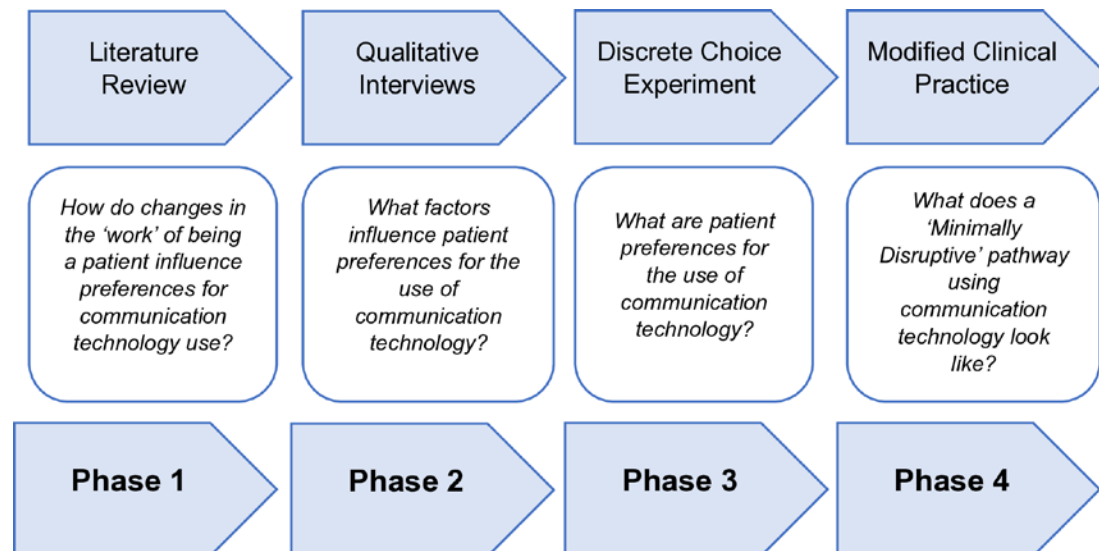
Literature Review

How do changes in the 'work' of being a patient influence preferences for communication technology use?

Phase 1

Qualitative Interviews

What factors influence patient preferences for the use of communication technology?

Phase 2

Discrete Choice Experiment

What are patient preferences for the use of communication technology?

Phase 3

Modified Clinical Practice

What does a 'Minimally Disruptive' pathway using communication technology look like?

Phase 4